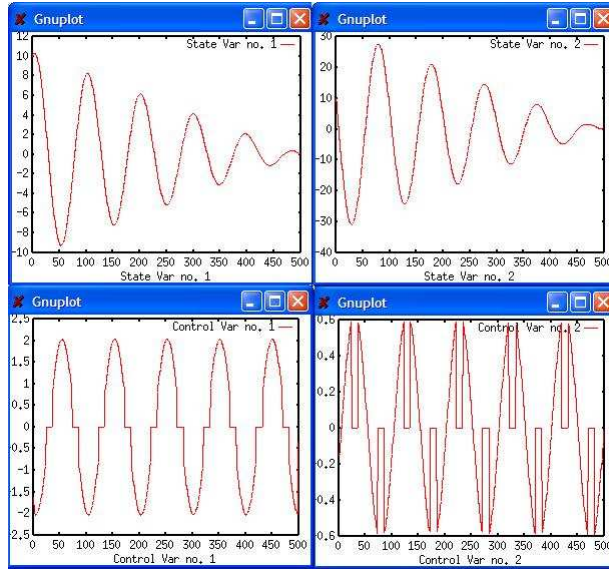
Gnuplot

State Var no. 1

12
10
8
6
4
2
0
-2
-4
-6
-8
-10

0 50 100 150 200 250 300 350 400 450 500

State Var no. 1

Gnuplot

State Var no. 2

30
20
10
0
-10
-20
-30
-40

0 50 100 150 200 250 300 350 400 450 500

State Var no. 2

Gnuplot

Control Var no. 1

2.5
2
1.5
1
0.5
0
-0.5
-1
-1.5
-2
-2.5

0 50 100 150 200 250 300 350 400 450 500

Control Var no. 1

Gnuplot

Control Var no. 2

0.6
0.4
0.2
0
-0.2
-0.4
-0.6

0 50 100 150 200 250 300 350 400 450 500

Control Var no. 2